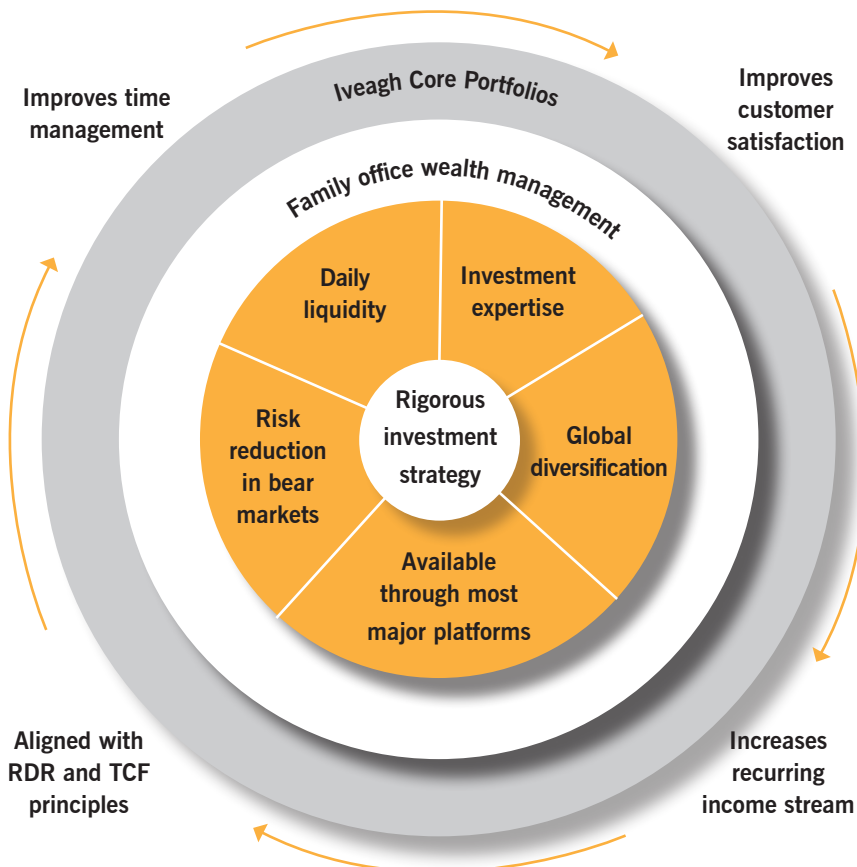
Improves time management

Iveagh Core Portfolios

Improves customer satisfaction

Family office wealth management

Daily liquidity

Investment expertise

Risk reduction in bear markets

Rigorous investment strategy

Global diversification

Available through most major platforms

Aligned with RDR and TCF principles

Increases recurring income stream